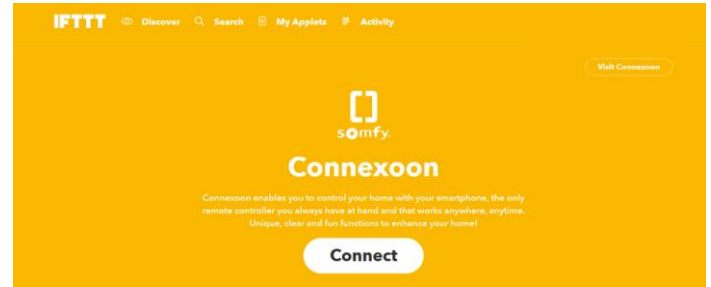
IFTTT Discover Search My Applets Activity

Visit Connexoon

somfy.

Connexoon

Connexoon enables you to control your home with your smartphone, the only remote controller you always have at hand and that works anywhere, anytime. Unique, clear and fun functions to enhance your home!

Connect